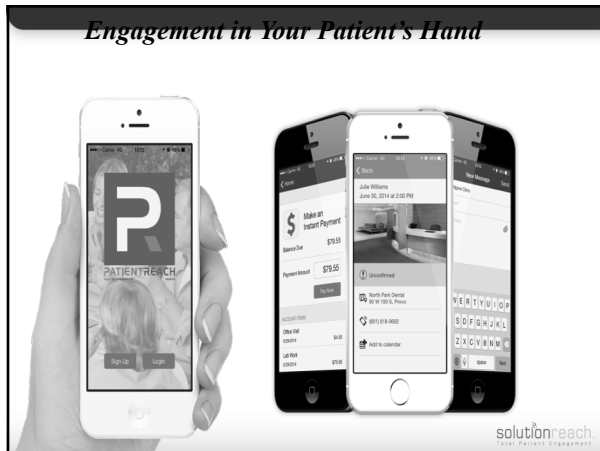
Engagement in Your Patient's Hand

PATIENTREACH

Sign Up Login

Home

Make an Instant Payment

Balance Due $79.55

Payment Amount $79.55

Pay Now

ACCOUNT ITEMS

Office Visit $4.50

Lab Work $75.05

Back

Julie Williams

June 30, 2014 at 2:00 PM

Unconfirmed

North Park Dental

(801) 818-9002

Add to calendar

New Message Send

Q W E R T Y U I O P

A S D F G H J K L

Z X C V B N M

space Next

solutionreach.
Total Patient Engagement